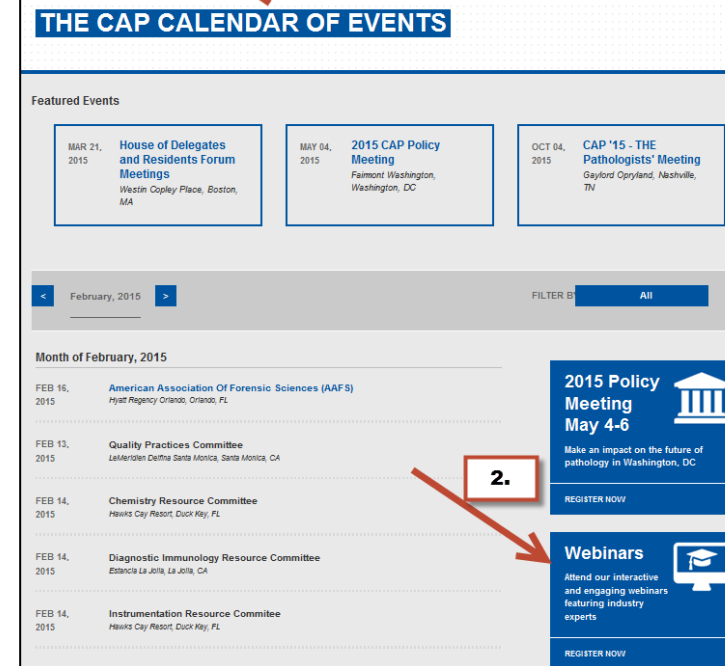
THE CAP CALENDAR OF EVENTS

Featured Events

MAR 21, 2015
House of Delegates and Residents Forum Meetings
Westin Copley Place, Boston, MA

MAY 04, 2015
2015 CAP Policy Meeting
Fairmont Washington, Washington, DC

OCT 04, 2015
CAP '15 - THE Pathologists' Meeting
Gaylord Opryland, Nashville, TN

<
February, 2015
>

FILTER BY
All

Month of February, 2015

FEB 16, 2015
American Association Of Forensic Sciences (AAFS)
Hyatt Regency Orlando, Orlando, FL

FEB 13, 2015
Quality Practices Committee
LeMeridien Delfina Santa Monica, Santa Monica, CA

FEB 14, 2015
Chemistry Resource Committee
Hawks Cay Resort, Duck Key, FL

FEB 14, 2015
Diagnostic Immunology Resource Committee
Estancia La Jolla, La Jolla, CA

FEB 14, 2015
Instrumentation Resource Commitee
Hawks Cay Resort, Duck Key, FL

2015 Policy Meeting May 4-6
Make an impact on the future of pathology in Washington, DC
REGISTER NOW

2.

Webinars
Attend our interactive and engaging webinars featuring industry experts
REGISTER NOW